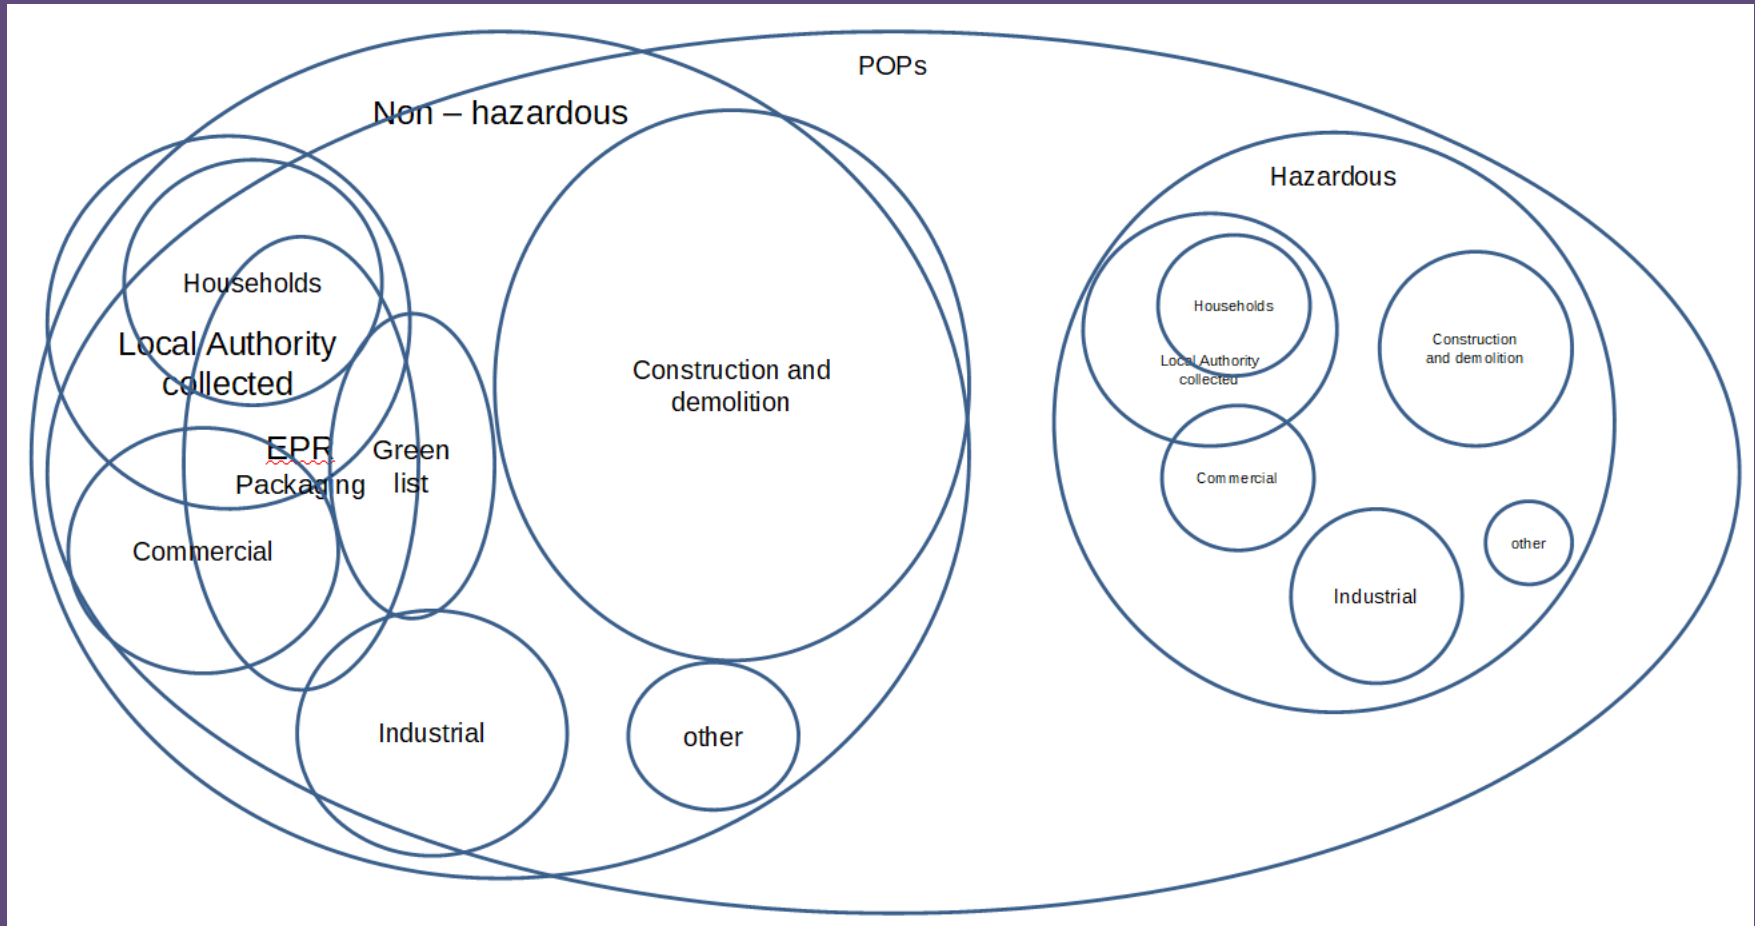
POPs

Non – hazardous

Households

Local Authority collected

EPR Packaging

Green list

Commercial

Construction and demolition

Industrial

other

Hazardous

Households

Local Authority collected

Construction and demolition

Commercial

other

Industrial